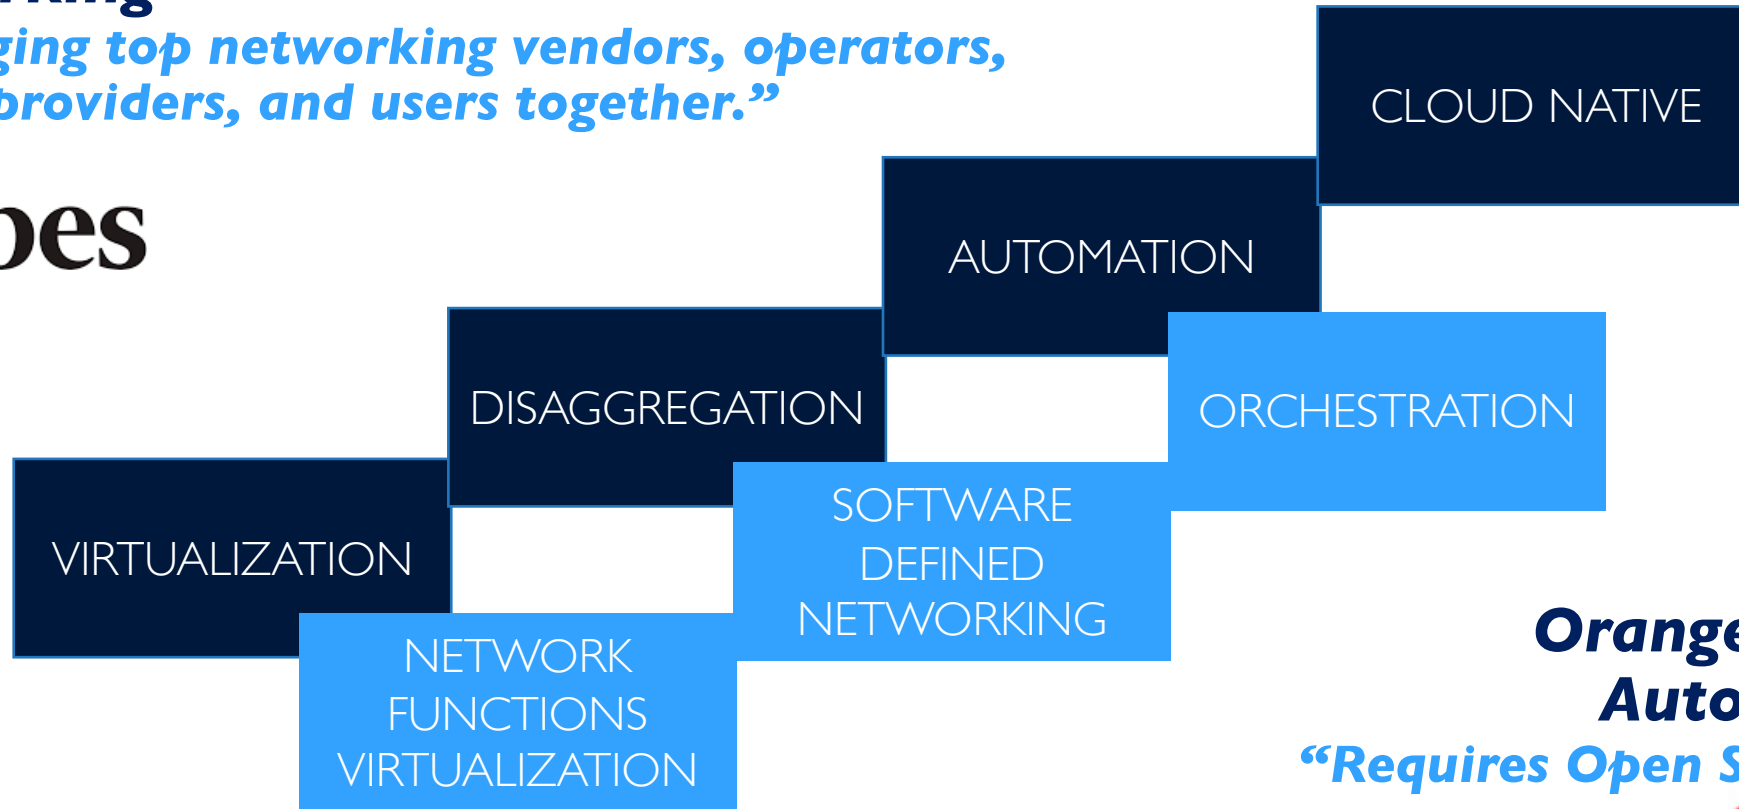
ging top networking vendors, operators, providers, and users together."

bes

CLOUD NATIVE

AUTOMATION

ORCHESTRATION

DISAGGREGATION

SOFTWARE DEFINED NETWORKING

VIRTUALIZATION

NETWORK FUNCTIONS VIRTUALIZATION

Orange

Auto

"Requires Open S